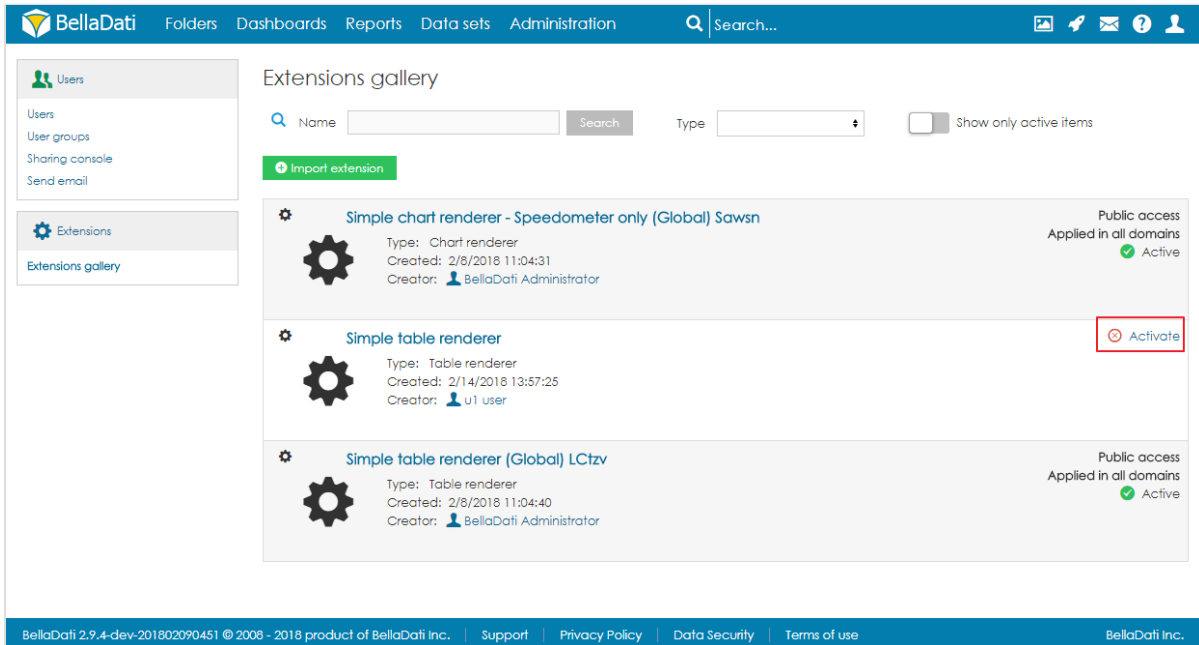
BellaDati Folders Dashboards Reports Data sets Administration Search...

Users
Users
User groups
Sharing console
Send email

Extensions
Extensions gallery

Extensions gallery

Name Search Type Show only active items

Import extension

Simple chart renderer - Speedometer only (Global) Sawsn
Type: Chart renderer
Created: 2/8/2018 11:04:31
Creator: BellaDati Administrator
Public access
Applied in all domains
Active

Simple table renderer
Type: Table renderer
Created: 2/14/2018 13:57:25
Creator: u1 user
Activate

Simple table renderer (Global) LCtzv
Type: Table renderer
Created: 2/8/2018 11:04:40
Creator: BellaDati Administrator
Public access
Applied in all domains
Active

BellaDati 2.9.4-dev-201802090451 © 2008 - 2018 product of BellaDati Inc. | Support | Privacy Policy | Data Security | Terms of use BellaDati Inc.